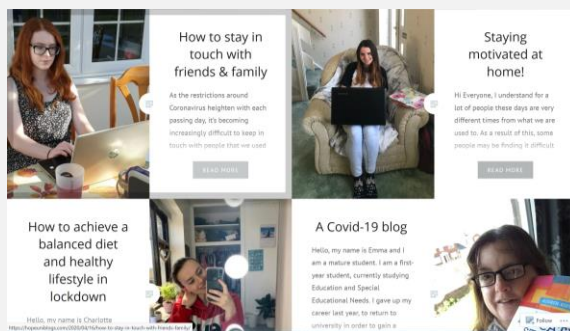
How to stay in touch with friends & family

As the restrictions around Coronavirus heighten with each passing day, it's becoming increasingly difficult to keep in touch with people that we used

READ MORE

Staying motivated at home!

Hi Everyone, I understand for a lot of people these days are very different times from what we are used to. As a result of this, some people may be finding it difficult

READ MORE

How to achieve a balanced diet and healthy lifestyle in lockdown

Hello, my name is Charlotte

A Covid-19 blog

Hello, my name is Emma and I am a mature student. I am a first-year student, currently studying Education and Special Educational Needs. I gave up my career last year, to return to university in order to gain a

Follow

https://hopeundblogs.com/2020/04/16/how-to-stay-in-touch-with-friends-family/